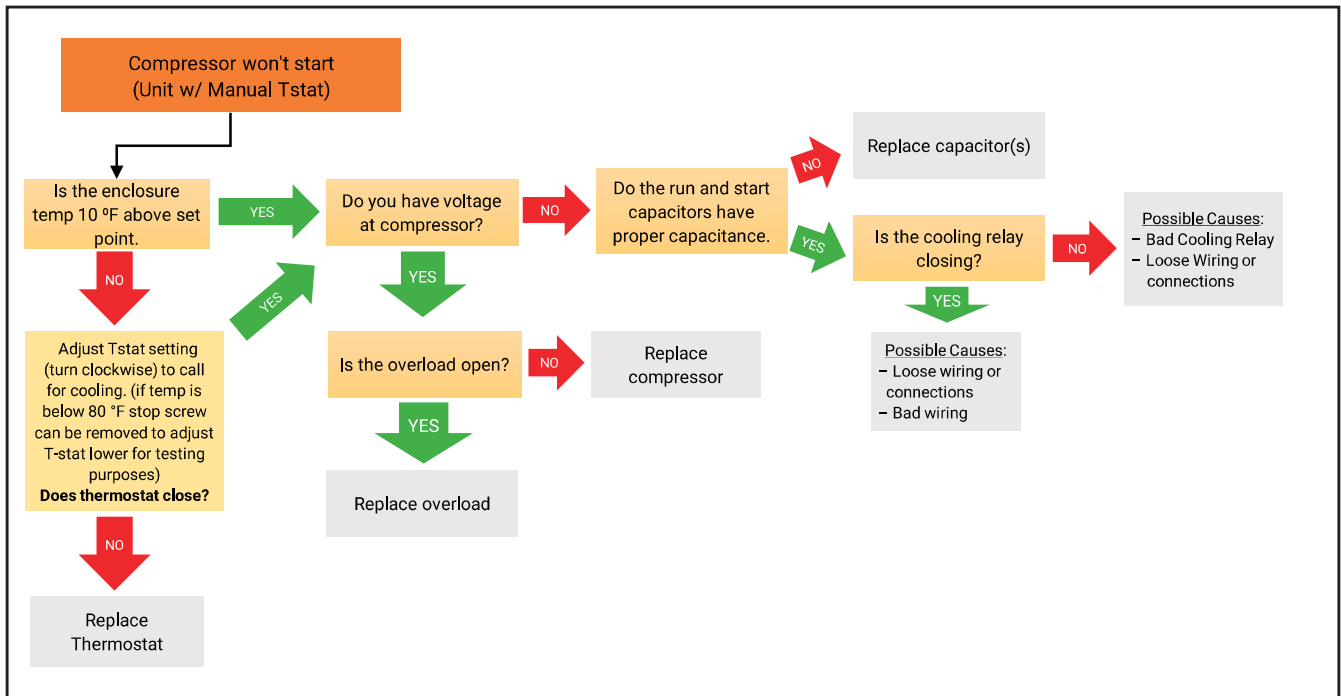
Compressor won't start
(Unit w/ Manual Tstat)

Is the enclosure temp 10 ºF above set point.

YES

NO

Adjust Tstat setting (turn clockwise) to call for cooling. (if temp is below 80 °F stop screw can be removed to adjust T-stat lower for testing purposes)
**Does thermostat close?**

NO

Replace Thermostat

YES

Do you have voltage at compressor?

YES

Is the overload open?

YES

Replace overload

NO

Replace compressor

NO

Do the run and start capacitors have proper capacitance.

NO

Replace capacitor(s)

YES

Is the cooling relay closing?

YES

Possible Causes:
- Loose wiring or connections
- Bad wiring

NO

Possible Causes:
- Bad Cooling Relay
- Loose Wiring or connections